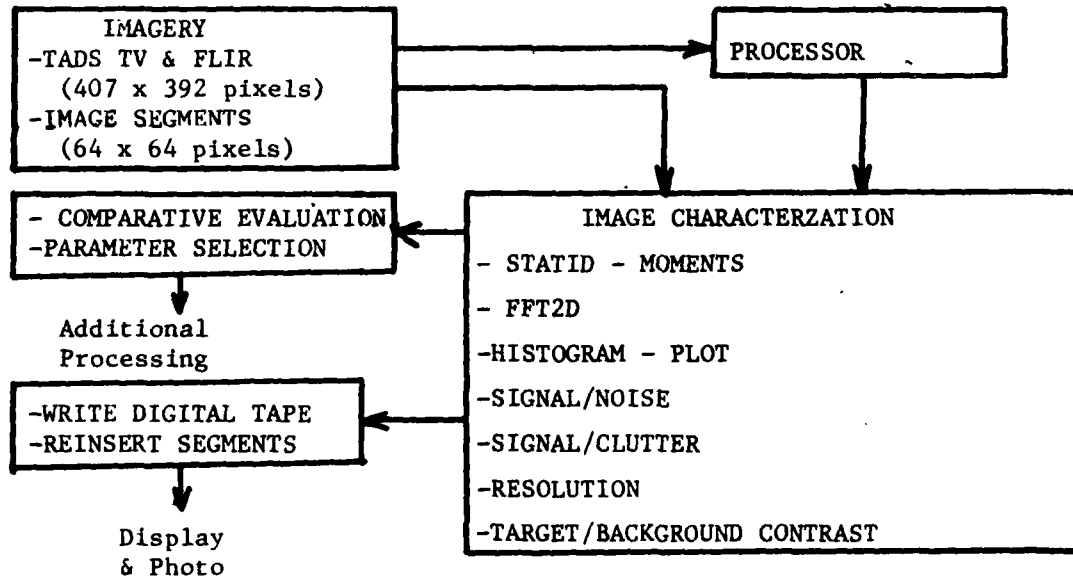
IMAGERY
-TADS TV & FLIR
(407 x 392 pixels)
-IMAGE SEGMENTS
(64 x 64 pixels)

PROCESSOR

- COMPARATIVE EVALUATION
-PARAMETER SELECTION

Additional Processing

IMAGE CHARACTERZATION
- STATID - MOMENTS
- FFT2D
-HISTOGRAM - PLOT
-SIGNAL/NOISE
-SIGNAL/CLUTTER
-RESOLUTION
-TARGET/BACKGROUND CONTRAST

-WRITE DIGITAL TAPE
-REINSERT SEGMENTS

Display & Photo